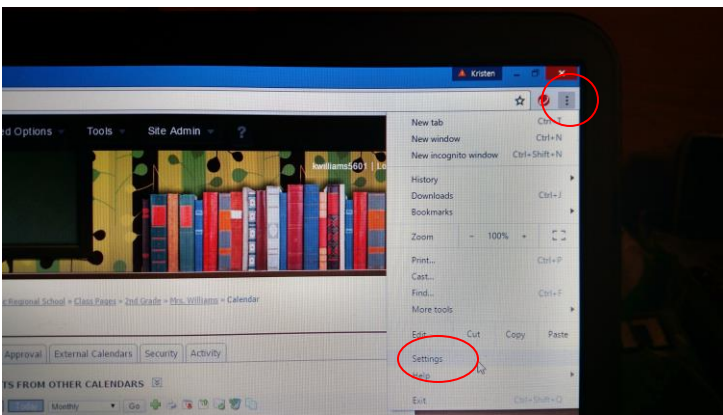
Kristen

ed Options ▾ Tools ▾ Site Admin ▾ ?

kwilliams5601 | Lo

Regional School > Class Pages > 2nd Grade > Mrs. Williams > Calendar

Approval | External Calendars | Security | Activity

TS FROM OTHER CALENDARS

Monthly Go

New tab Ctrl+T
New window Ctrl+N
New incognito window Ctrl+Shift+N
History
Downloads Ctrl+J
Bookmarks
Zoom − 100% +
Print... Ctrl+P
Cast...
Find... Ctrl+F
More tools
Edit Cut Copy Paste
Settings
Help
Exit Ctrl+Shift+Q